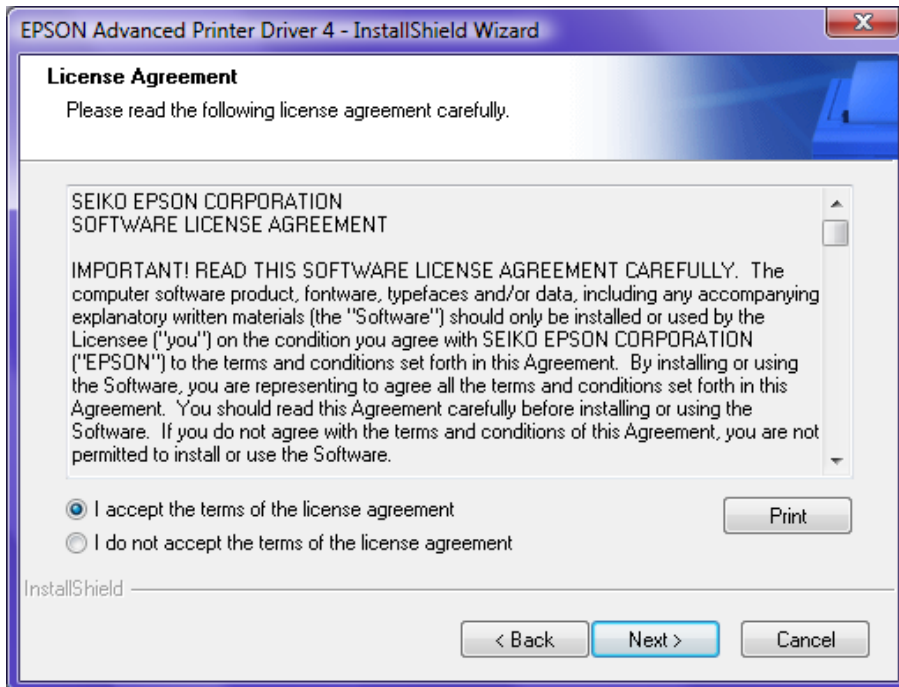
EPSON Advanced Printer Driver 4 - InstallShield Wizard

License Agreement

Please read the following license agreement carefully.

SEIKO EPSON CORPORATION
SOFTWARE LICENSE AGREEMENT

IMPORTANT! READ THIS SOFTWARE LICENSE AGREEMENT CAREFULLY. The computer software product, fontware, typefaces and/or data, including any accompanying explanatory written materials (the "Software") should only be installed or used by the Licensee ("you") on the condition you agree with SEIKO EPSON CORPORATION ("EPSON") to the terms and conditions set forth in this Agreement. By installing or using the Software, you are representing to agree all the terms and conditions set forth in this Agreement. You should read this Agreement carefully before installing or using the Software. If you do not agree with the terms and conditions of this Agreement, you are not permitted to install or use the Software.

I accept the terms of the license agreement

Print

I do not accept the terms of the license agreement

InstallShield

< Back

Next >

Cancel